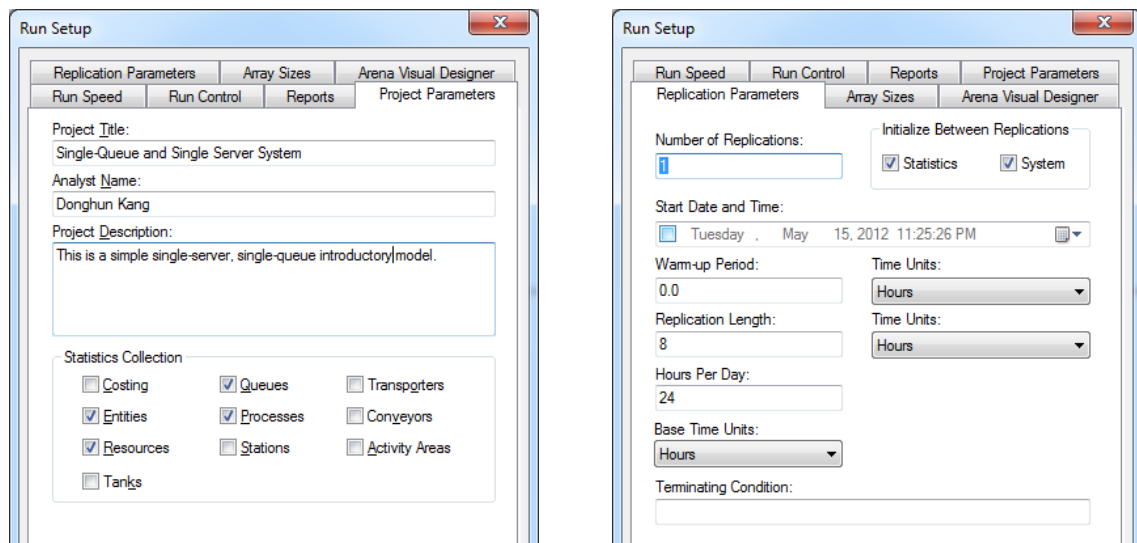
Run Setup

Replication Parameters | Array Sizes | Arena Visual Designer
Run Speed | Run Control | Reports | Project Parameters

Project Title:
Single-Queue and Single Server System
Analyst Name:
Donghun Kang
Project Description:
This is a simple single-server, single-queue introductory model.

Statistics Collection
Costing
Queues
Transporters
Entities
Processes
Conveyors
Resources
Stations
Activity Areas
Tanks

Run Setup

Run Speed | Run Control | Reports | Project Parameters
Replication Parameters | Array Sizes | Arena Visual Designer

Number of Replications:
1
Initialize Between Replications
Statistics
System
Start Date and Time:
Tuesday , May 15, 2012 11:25:26 PM
Warm-up Period:
0.0
Time Units:
Hours
Replication Length:
8
Time Units:
Hours
Hours Per Day:
24
Base Time Units:
Hours
Terminating Condition: